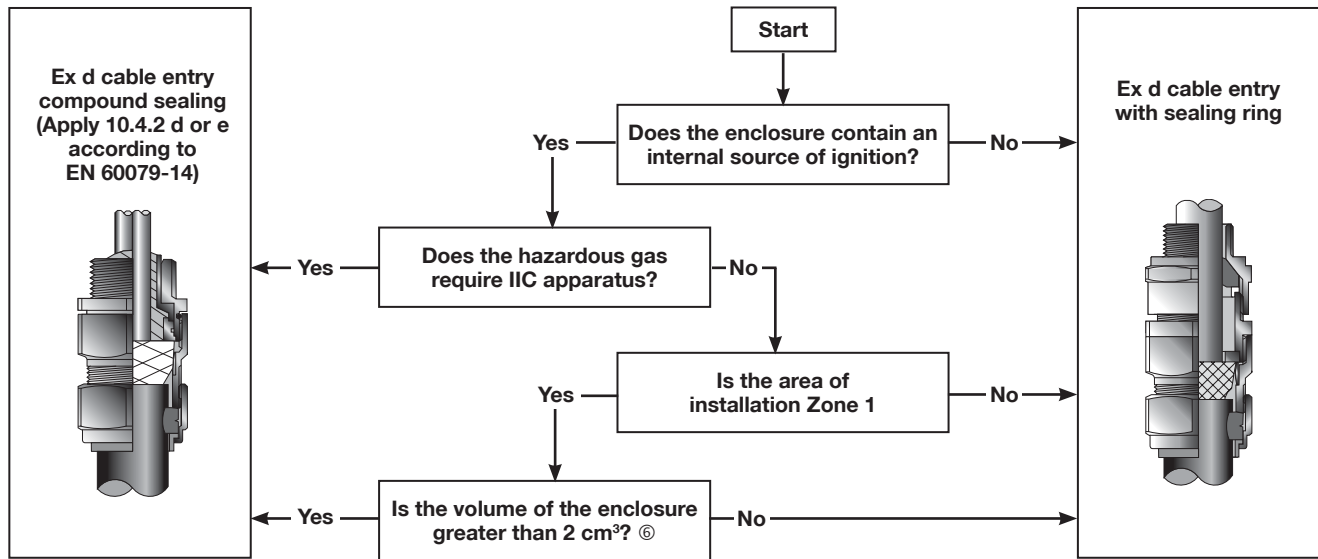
Ex d cable entry compound sealing (Apply 10.4.2 d or e according to EN 60079-14)

Start

Does the enclosure contain an internal source of ignition?

Yes

No

Ex d cable entry with sealing ring

Yes

Does the hazardous gas require IIC apparatus?

No

Yes

Is the area of installation Zone 1

No

Yes

Is the volume of the enclosure greater than 2 cm³? ⑥

No